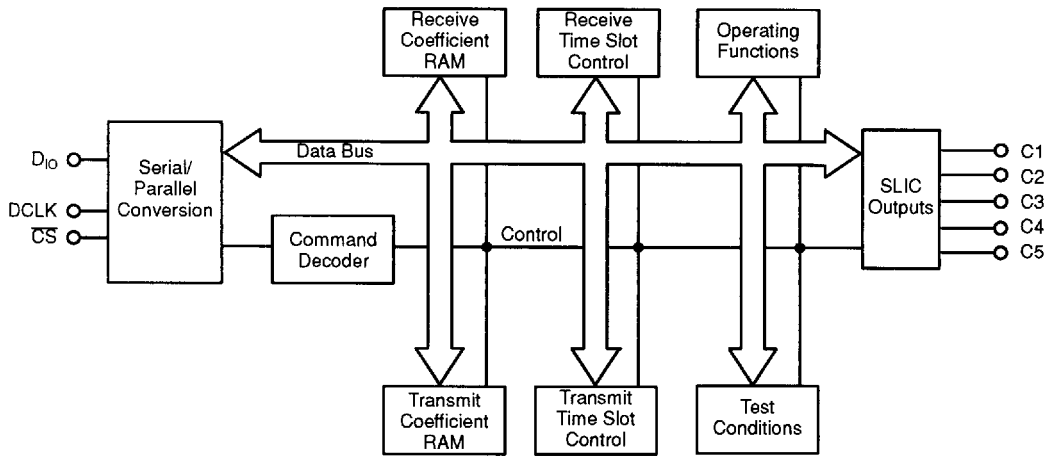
Receive Coefficient RAM

Receive Time Slot Control

Operating Functions

$D_{IO}$

DCLK

$\overline{CS}$

Serial/ Parallel Conversion

Data Bus

SLIC Outputs

C1
C2
C3
C4
C5

Command Decoder

Control

Transmit Coefficient RAM

Transmit Time Slot Control

Test Conditions